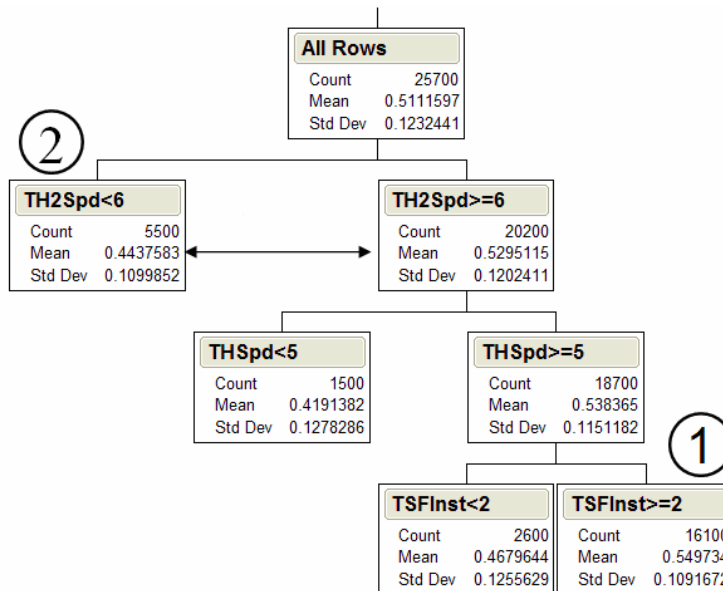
All Rows
Count 25700
Mean 0.5111597
Std Dev 0.1232441

2

TH2Spd<6
Count 5500
Mean 0.4437583
Std Dev 0.1099852

TH2Spd>=6
Count 20200
Mean 0.5295115
Std Dev 0.1202411

THSpd<5
Count 1500
Mean 0.4191382
Std Dev 0.1278286

THSpd>=5
Count 18700
Mean 0.538365
Std Dev 0.1151182

1

TSFInst<2
Count 2600
Mean 0.4679644
Std Dev 0.1255629

TSFInst>=2
Count 1610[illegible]
Mean 0.54973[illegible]
Std Dev 0.109167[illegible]